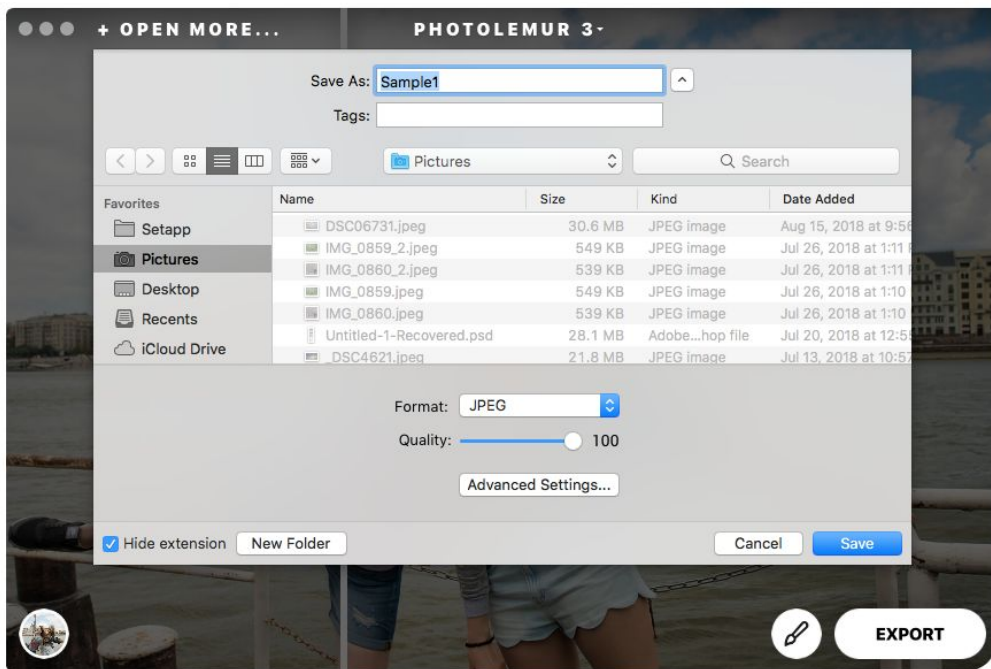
+ OPEN MORE...

PHOTOLEMUR 3

Save As: Sample1

Tags:

Pictures

Search

Favorites

Setapp

Pictures

Desktop

Recents

iCloud Drive

| Name | Size | Kind | Date Added |
|---|---|---|---|
| DSC06731.jpeg | 30.6 MB | JPEG image | Aug 15, 2018 at 9:5 |
| IMG_0859_2.jpeg | 549 KB | JPEG image | Jul 26, 2018 at 1:11 |
| IMG_0860_2.jpeg | 539 KB | JPEG image | Jul 26, 2018 at 1:11 |
| IMG_0859.jpeg | 549 KB | JPEG image | Jul 26, 2018 at 1:10 |
| IMG_0860.jpeg | 539 KB | JPEG image | Jul 26, 2018 at 1:10 |
| Untitled-1-Recovered.psd | 28.1 MB | Adobe...hop file | Jul 20, 2018 at 12:5 |
| _DSC4621.jpeg | 21.8 MB | JPEG image | Jul 13, 2018 at 10:5 |

Format: JPEG

Quality: 100

Advanced Settings...

Hide extension

New Folder

Cancel

Save

EXPORT